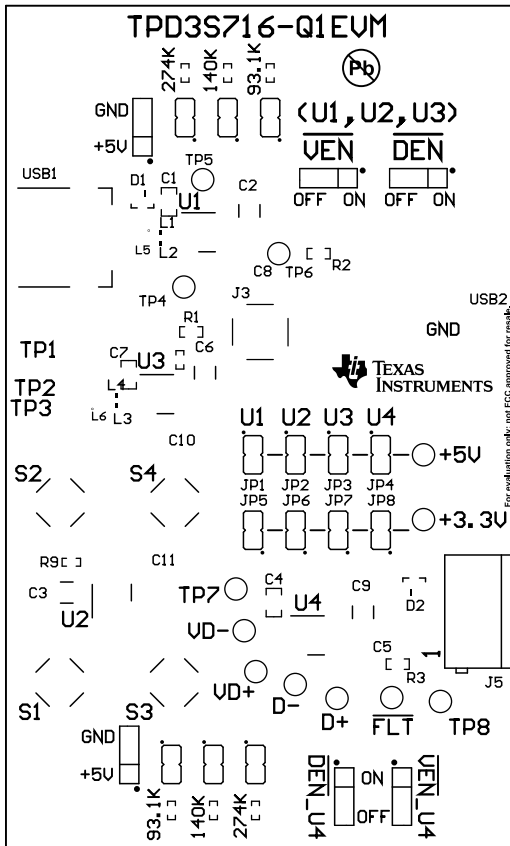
TPD3S716-Q1EVM

Pb

GND
+5V
274K
140K
93.1K
(U1,U2,U3)
$\overline{VEN}$
$\overline{DEN}$
OFF ON
OFF ON
USB1
D1
C1
TP5
C2
U1
L1
L5
L2
C8
TP6
R2
TP4
J3
USB2
GND
TP1
R1
C7
C6
U3
TEXAS INSTRUMENTS
TP2
TP3
L4
L6
L3
C10
For evaluation only; not FCC approved for resale
U1 U2 U3 U4
+5V
JP1 JP2 JP3 JP4
JP5 JP6 JP7 JP8
+3.3V
S2
S4
R9
C11
C3
TP7
C4
C9
U2
U4
D2
VD-
C5
R3
1
S1
S3
VD+
D-
D+
$\overline{FLT}$
TP8
J5
GND
+5V
93.1K
140K
274K
$\overline{DEN}$_U4
ON
OFF
$\overline{VEN}$_U4